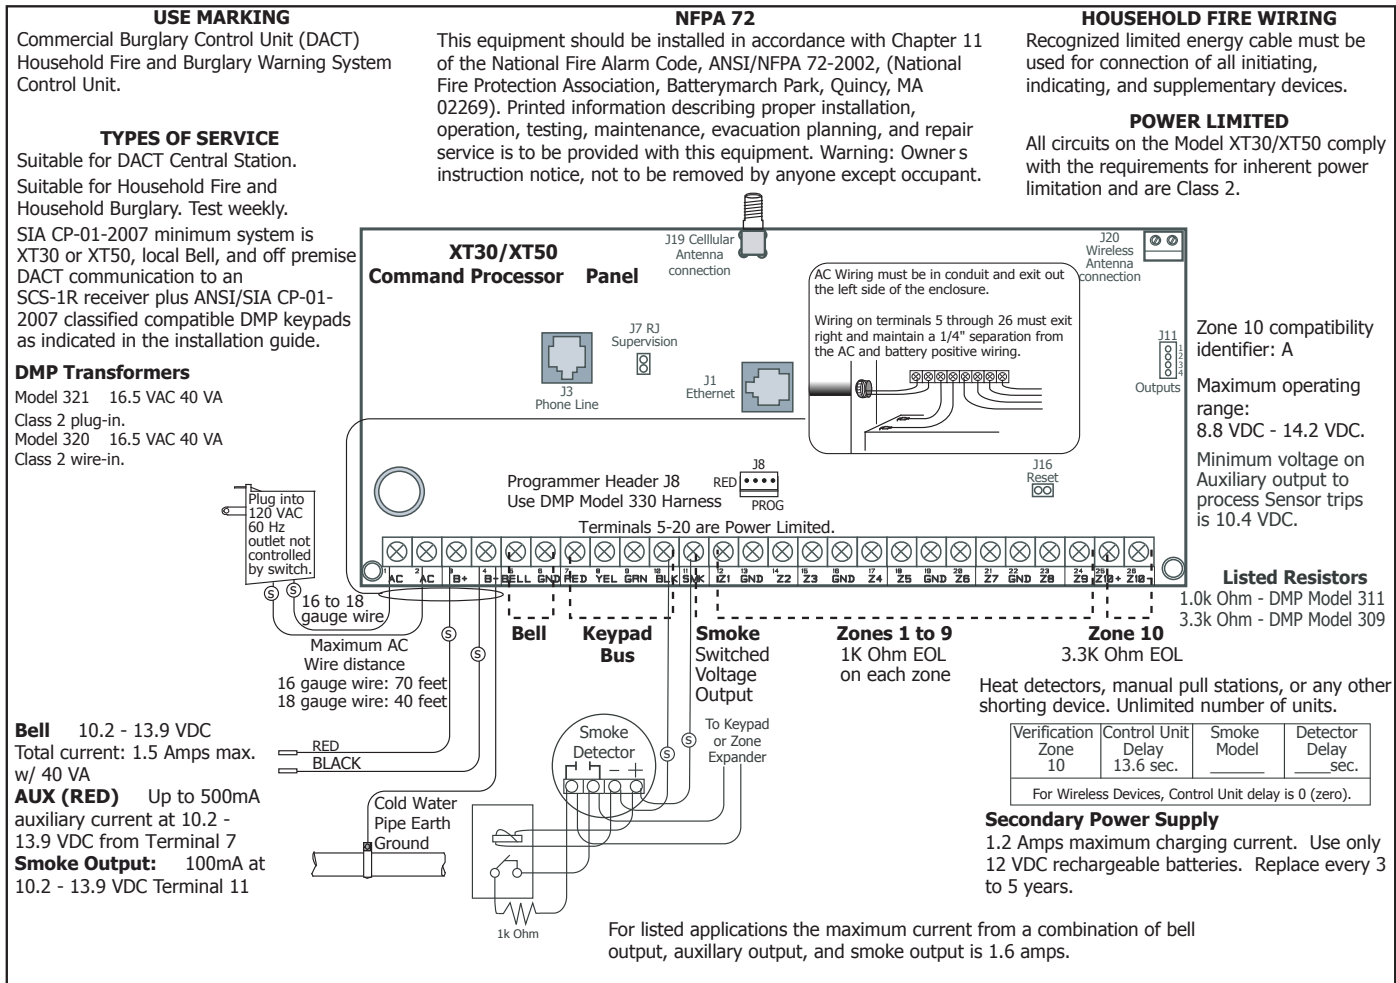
USE MARKING
Commercial Burglary Control Unit (DACT) Household Fire and Burglary Warning System Control Unit.

TYPES OF SERVICE
Suitable for DACT Central Station.
Suitable for Household Fire and Household Burglary. Test weekly.
SIA CP-01-2007 minimum system is XT30 or XT50, local Bell, and off premise DACT communication to an SCS-1R receiver plus ANSI/SIA CP-01-2007 classified compatible DMP keypads as indicated in the installation guide.

DMP Transformers
Model 321 16.5 VAC 40 VA Class 2 plug-in.
Model 320 16.5 VAC 40 VA Class 2 wire-in.

NFPA 72
This equipment should be installed in accordance with Chapter 11 of the National Fire Alarm Code, ANSI/NFPA 72-2002, (National Fire Protection Association, Batterymarch Park, Quincy, MA 02269). Printed information describing proper installation, operation, testing, maintenance, evacuation planning, and repair service is to be provided with this equipment. Warning: Owner s instruction notice, not to be removed by anyone except occupant.

HOUSEHOLD FIRE WIRING
Recognized limited energy cable must be used for connection of all initiating, indicating, and supplementary devices.

POWER LIMITED
All circuits on the Model XT30/XT50 comply with the requirements for inherent power limitation and are Class 2.

XT30/XT50
Command Processor Panel

J19 Celllular Antenna connection

J20 Wireless Antenna connection

AC Wiring must be in conduit and exit out the left side of the enclosure.

Wiring on terminals 5 through 26 must exit right and maintain a 1/4" separation from the AC and battery positive wiring.

J7 RJ Supervision

J3 Phone Line

J1 Ethernet

J11 1 2 3 4 Outputs

Zone 10 compatibility identifier: A

Maximum operating range: 8.8 VDC - 14.2 VDC.

Minimum voltage on Auxiliary output to process Sensor trips is 10.4 VDC.

Programmer Header J8
Use DMP Model 330 Harness

J8 RED PROG

J16 Reset

Terminals 5-20 are Power Limited.

1 AC 2 AC 3 B+ 4 B- 5 BELL 6 GND 7 RED 8 YEL 9 GRN 10 BLK 11 SMK 12 Z1 13 GND 14 Z2 15 Z3 16 GND 17 Z4 18 Z5 19 GND 20 Z6 21 Z7 22 GND 23 Z8 24 Z9 25 Z10+ 26 Z10-

Plug into 120 VAC 60 Hz outlet not controlled by switch.

S S 16 to 18 gauge wire

Maximum AC Wire distance
16 gauge wire: 70 feet
18 gauge wire: 40 feet

S S S

Bell

Keypad Bus

Smoke Switched Voltage Output

Zones 1 to 9
1K Ohm EOL on each zone

Zone 10
3.3K Ohm EOL

Listed Resistors
1.0k Ohm - DMP Model 311
3.3k Ohm - DMP Model 309

Heat detectors, manual pull stations, or any other shorting device. Unlimited number of units.

| Verification Zone 10 | Control Unit Delay 13.6 sec. | Smoke Model ______ | Detector Delay ____sec. |
|---|---|---|---|
| For Wireless Devices, Control Unit delay is 0 (zero). | | | |

Bell 10.2 - 13.9 VDC
Total current: 1.5 Amps max. w/ 40 VA
AUX (RED) Up to 500mA auxiliary current at 10.2 - 13.9 VDC from Terminal 7
Smoke Output: 100mA at 10.2 - 13.9 VDC Terminal 11

RED
BLACK

Cold Water Pipe Earth Ground

Smoke Detector
– +

To Keypad or Zone Expander

1k Ohm

Secondary Power Supply
1.2 Amps maximum charging current. Use only 12 VDC rechargeable batteries. Replace every 3 to 5 years.

For listed applications the maximum current from a combination of bell output, auxillary output, and smoke output is 1.6 amps.